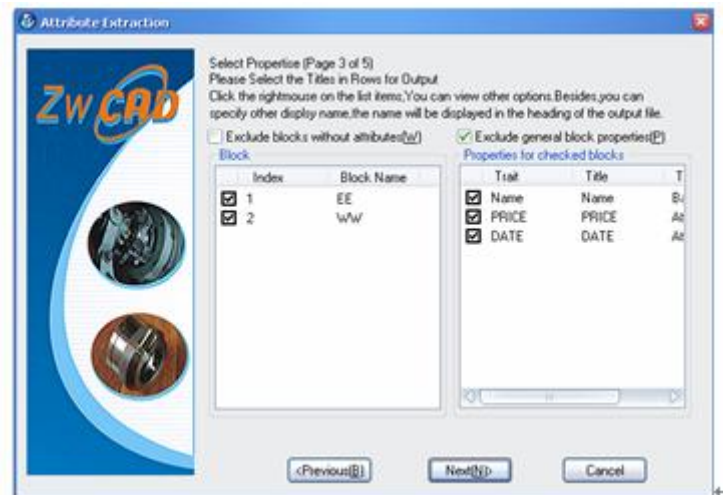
Attribute Extraction

ZwCAD

Select Propertise (Page 3 of 5)
Please Select the Titles in Rows for Output
Click the rightmouse on the list items,You can view other options.Besides,you can specify other display name,the name will be displayed in the heading of the output file.

Exclude blocks without attributes(W)
Exclude general block properties(P)

Block

| Index | Block Name |
|---|---|
| 1 | EE |
| 2 | WW |

Properties for checked blocks

| Trait | Title | T |
|---|---|---|
| Name | Name | B |
| PRICE | PRICE | At |
| DATE | DATE | At |

<Previous(B)
Next(N)>
Cancel